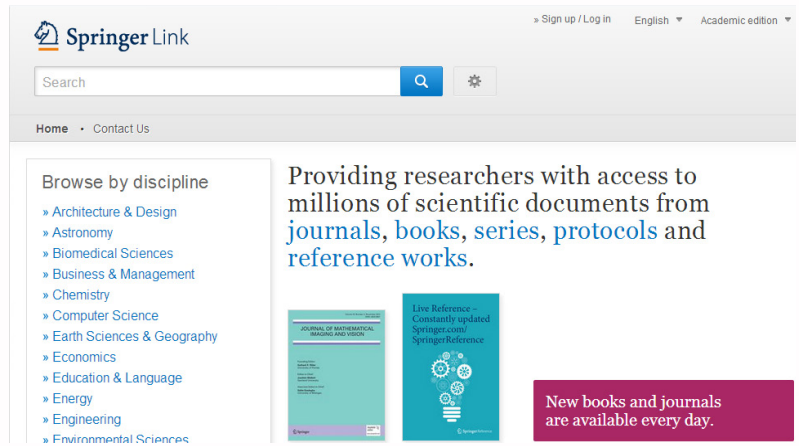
Springer Link

» Sign up / Log in English ▼ Academic edition ▼

Search

Home • Contact Us

Browse by discipline

» Architecture & Design
» Astronomy
» Biomedical Sciences
» Business & Management
» Chemistry
» Computer Science
» Earth Sciences & Geography
» Economics
» Education & Language
» Energy
» Engineering
» Environmental Sciences

Providing researchers with access to millions of scientific documents from journals, books, series, protocols and reference works.

JOURNAL OF MATHEMATICAL IMAGING AND VISION

Springer

Live Reference – Constantly updated Springer.com/ SpringerReference

Springer Reference

New books and journals are available every day.